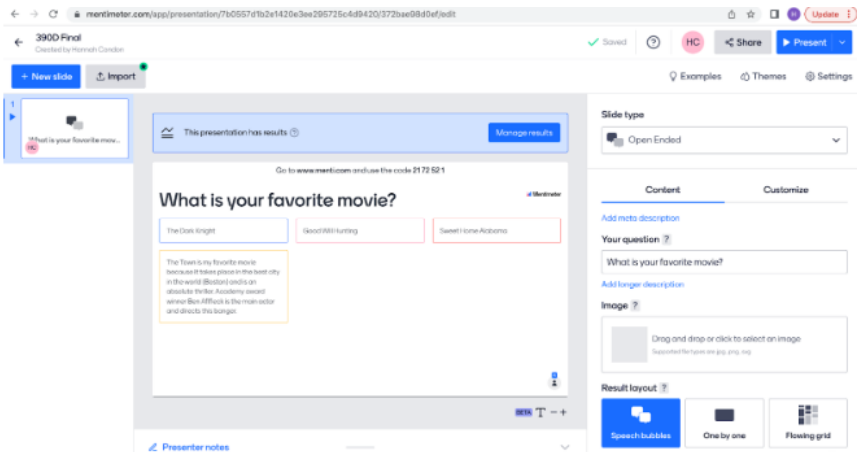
mentimeter.com/app/presentation/7b0557d1b2e1420e3ee295725c4d9420/372bae98d0ef/edit

Update

3900 Final
Created by Hannah Condon

Saved

HC

Share

Present

+ New slide

Import

Examples

Themes

Settings

1

What is your favorite mov...

HC

This presentation has results

Manage results

Go to www.menti.com and use the code 2172 521

What is your favorite movie?

Mentimeter

The Dark Knight

Good Will Hunting

Sweet Home Alabama

The Town is my favorite movie because it takes place in the best city in the world (Boston) and is an absolute thriller. Academy award winner Ben Affleck is the main actor and directs this banger.

1

BETA

Presenter notes

Slide type

Open Ended

Content

Customize

Add meta description

Your question

What is your favorite movie?

Add longer description

Image

Drag and drop or click to select an image
Supported file types are jpg, png, svg

Result layout

Speech bubbles

One by one

Flowing grid